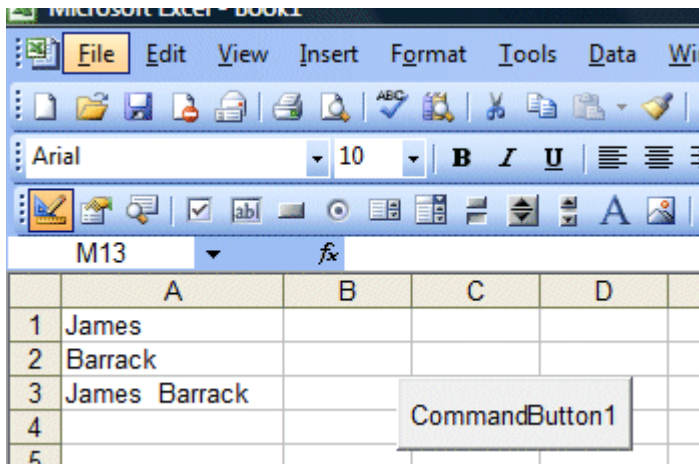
Microsoft Excel - Book1

File Edit View Insert Format Tools Data Wi

Arial 10 B I U

M13 fx

| | A | B | C | D |
|---|---|---|---|---|
| 1 | James | | | |
| 2 | Barrack | | | |
| 3 | James Barrack | | | |
| 4 | | | | |
| 5 | | | | |

CommandButton1